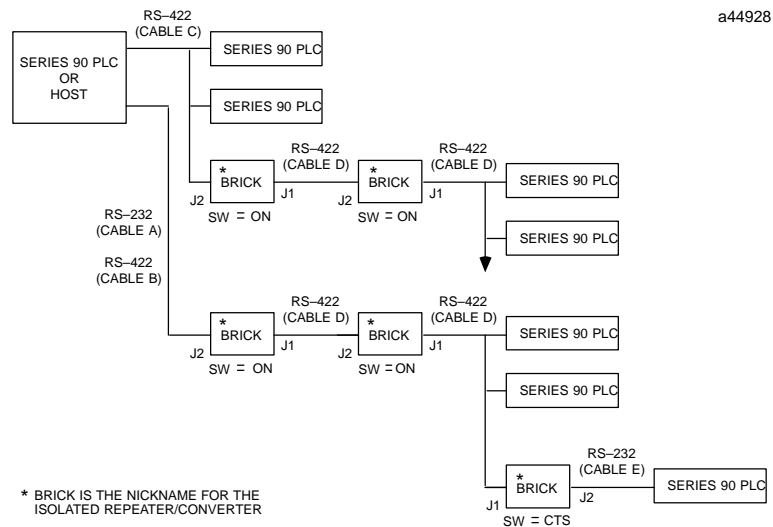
a44928

SERIES 90 PLC OR HOST

RS–422 (CABLE C)

SERIES 90 PLC

SERIES 90 PLC

RS–422 (CABLE D)

RS–422 (CABLE D)

* BRICK

J2 J1

SW = ON

* BRICK

J2 J1

SW = ON

SERIES 90 PLC

SERIES 90 PLC

RS–232 (CABLE A)

RS–422 (CABLE B)

RS–422 (CABLE D)

RS–422 (CABLE D)

* BRICK

J2 J1

SW = ON

* BRICK

J2 J1

SW = ON

SERIES 90 PLC

SERIES 90 PLC

RS–232 (CABLE E)

* BRICK

J1 J2

SW = CTS

SERIES 90 PLC

* BRICK IS THE NICKNAME FOR THE ISOLATED REPEATER/CONVERTER